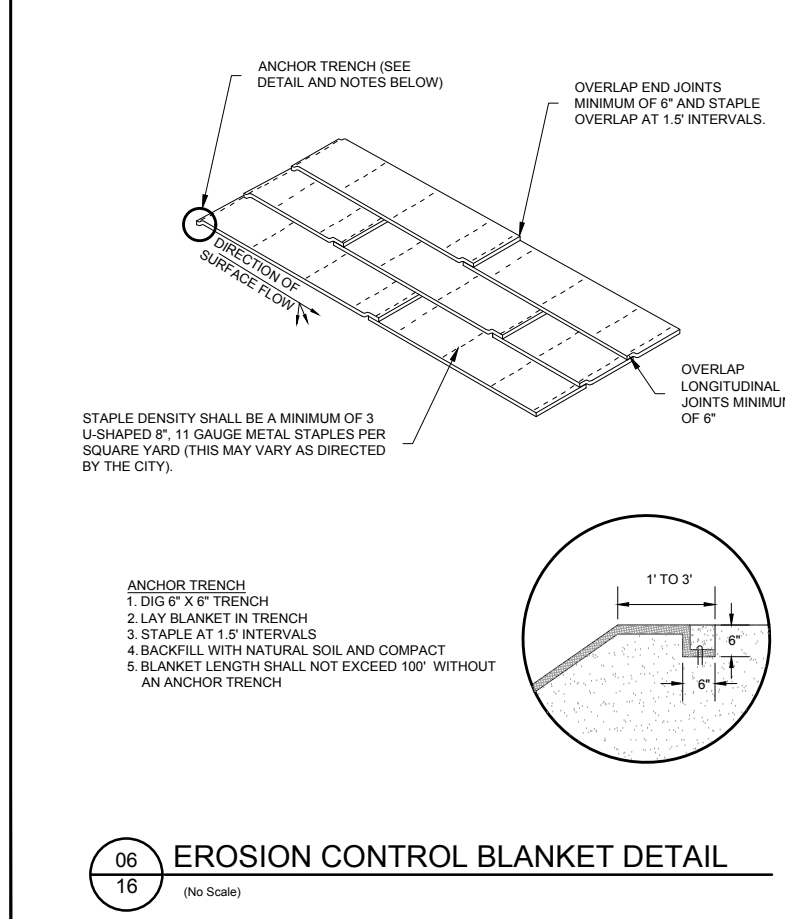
ANCHOR TRENCH (SEE DETAIL AND NOTES BELOW)

OVERLAP END JOINTS MINIMUM OF 6" AND STAPLE OVERLAP AT 1.5' INTERVALS.

DIRECTION OF SURFACE FLOW

OVERLAP LONGITUDINAL JOINTS MINIMUM OF 6"

STAPLE DENSITY SHALL BE A MINIMUM OF 3 U-SHAPED 8", 11 GAUGE METAL STAPLES PER SQUARE YARD (THIS MAY VARY AS DIRECTED BY THE CITY).

1' TO 3'

6"

6"

ANCHOR TRENCH
1. DIG 6" X 6" TRENCH
2. LAY BLANKET IN TRENCH
3. STAPLE AT 1.5' INTERVALS
4. BACKFILL WITH NATURAL SOIL AND COMPACT
5. BLANKET LENGTH SHALL NOT EXCEED 100' WITHOUT AN ANCHOR TRENCH

06
16
EROSION CONTROL BLANKET DETAIL
(No Scale)